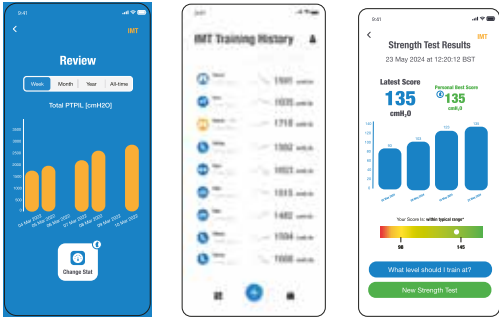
9:41

IMT

Review

Week Month Year All-time

Total PTPIL [cmH2O]

3500
3000
2500
2000
1500
1000
500
0

04 Mar 2022
05 Mar 2022
07 Mar 2022
08 Mar 2022
10 Mar 2022

Change Stat

9:41

IMT Training History

1601 cmH₂O
1035 cmH₂O
1718 cmH₂O
1352 cmH₂O
1023 cmH₂O
1013 cmH₂O
1482 cmH₂O
1594 cmH₂O
1606 cmH₂O

9:41

Strength Test Results

23 May 2024 at 12:20:12 BST

Latest Score
135
cmH₂O

Personal Best Score
135
cmH₂O

140
120
100
80
60
40
20
0

Your Score is: within typical range*

98
145

What level should I train at?

New Strength Test